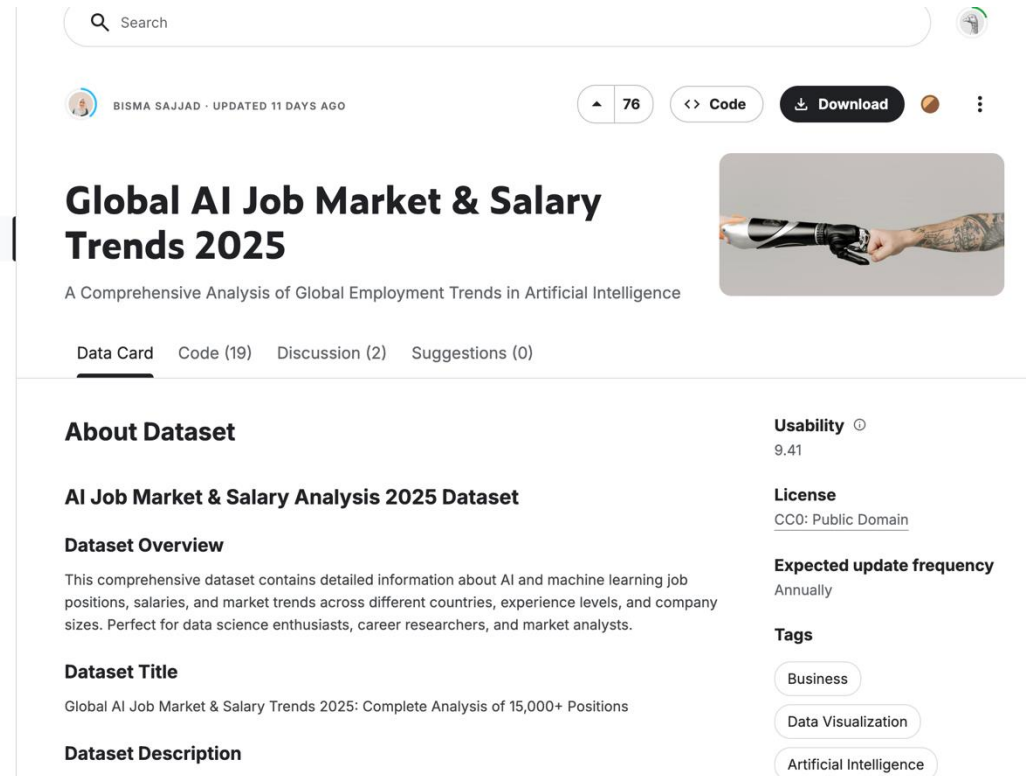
Search

BISMA SAJJAD · UPDATED 11 DAYS AGO

76

<> Code

Download

Global AI Job Market & Salary Trends 2025

A Comprehensive Analysis of Global Employment Trends in Artificial Intelligence

Data Card Code (19) Discussion (2) Suggestions (0)

About Dataset

AI Job Market & Salary Analysis 2025 Dataset

Dataset Overview

This comprehensive dataset contains detailed information about AI and machine learning job positions, salaries, and market trends across different countries, experience levels, and company sizes. Perfect for data science enthusiasts, career researchers, and market analysts.

Dataset Title

Global AI Job Market & Salary Trends 2025: Complete Analysis of 15,000+ Positions

Dataset Description

Usability
9.41

License
CC0: Public Domain

Expected update frequency
Annually

Tags

Business

Data Visualization

Artificial Intelligence